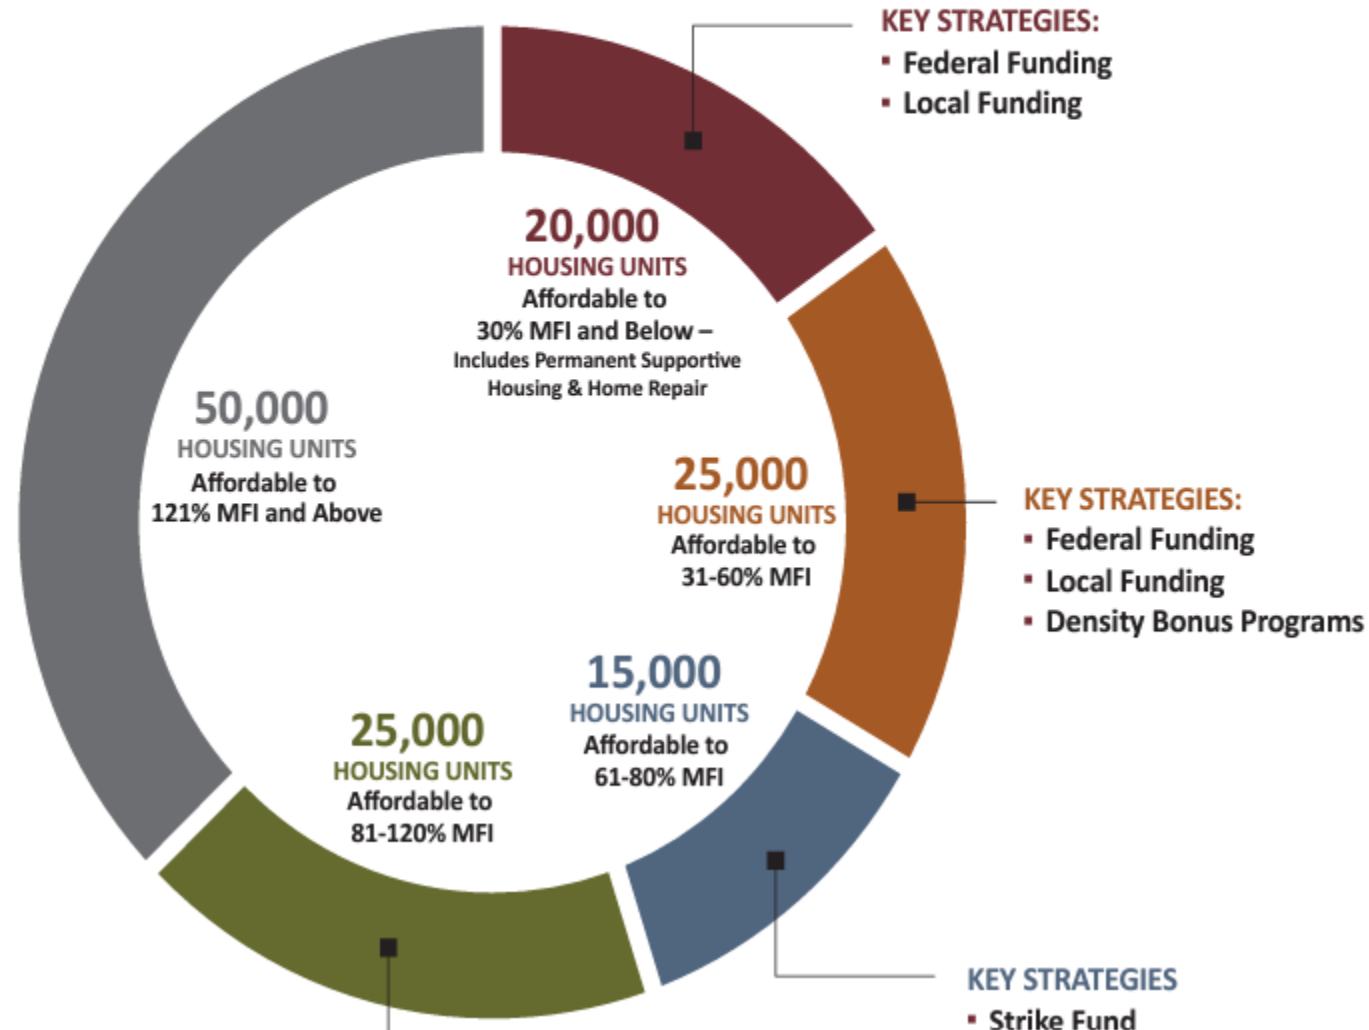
KEY STRATEGIES:
▪ Federal Funding
▪ Local Funding

20,000
HOUSING UNITS
Affordable to
30% MFI and Below –
Includes Permanent Supportive Housing & Home Repair

50,000
HOUSING UNITS
Affordable to
121% MFI and Above

25,000
HOUSING UNITS
Affordable to
31-60% MFI

KEY STRATEGIES:
▪ Federal Funding
▪ Local Funding
▪ Density Bonus Programs

15,000
HOUSING UNITS
Affordable to
61-80% MFI

25,000
HOUSING UNITS
Affordable to
81-120% MFI

KEY STRATEGIES
▪ Strike Fund